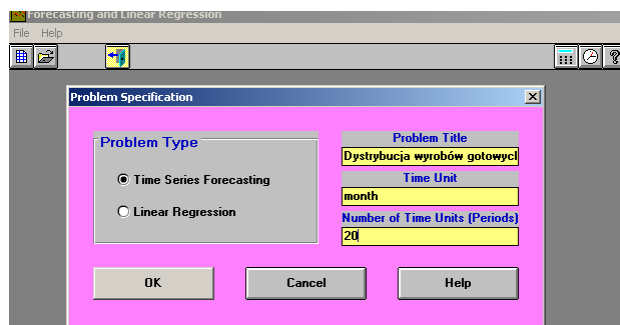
Forecasting and Linear Regression
File Help

Problem Specification

Problem Type

Time Series Forecasting

Linear Regression

Problem Title
Dystrybucja wyrobów gotowycl
Time Unit
month
Number of Time Units (Periods)
20

OK
Cancel
Help